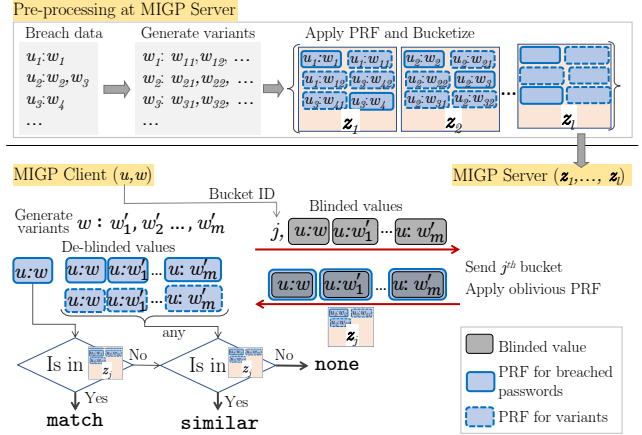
Pre-processing at MIGP Server

Breach data
$u_1$: $w_1$
$u_2$: $w_2$, $w_3$
$u_3$: $w_4$
...

Generate variants
$w_1$: $w_{11}$, $w_{12}$, ...
$w_2$: $w_{21}$, $w_{22}$, ...
$w_3$: $w_{31}$, $w_{32}$, ...
...

Apply PRF and Bucketize
$u_1$:$w_1$ $u_1$:$w_{11}$
$u_1$:$w_{12}$ $u_2$:$w_{12}$
$u_2$:$w_{11}$ $u_3$:$w_4$
$z_1$
$u_2$:$w_2$ $u_2$:$w_{21}$
$u_2$:$w_{22}$ $u_3$:$w_{41}$
$u_2$:$w_{31}$ $u_2$:$w_{32}$
$z_2$
...
$z_l$

MIGP Client $(u,w)$

MIGP Server $(z_1, \ldots, z_l)$

Generate variants $w : w_1', w_2' \ldots, w_m'$

Bucket ID

Blinded values

$j$, $u$:$w$ $u$:$w_1'$ ... $u$: $w_m'$

De-blinded values

$u$:$w$ $u$:$w$ $u$:$w_1'$ ... $u$: $w_m'$
$u$:$w$ $u$:$w_1'$ ... $u$: $w_m'$

Send $j^{th}$ bucket
Apply oblivious PRF

$u$:$w$ $u$:$w_1'$ ... $u$: $w_m'$

any

$z_j$

Is in $z_j$ No Is in $z_j$ No none

Yes Yes

match similar

Blinded value
PRF for breached passwords
PRF for variants